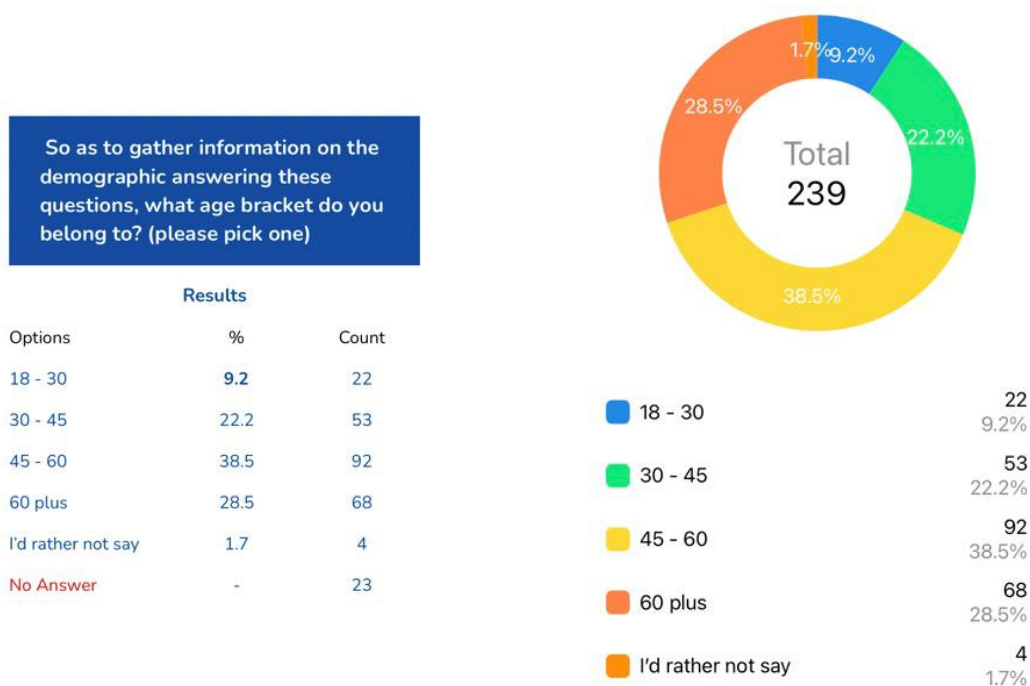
So as to gather information on the demographic answering these questions, what age bracket do you belong to? (please pick one)

Results

| Options | % | Count |
|---|---|---|
| 18 - 30 | 9.2 | 22 |
| 30 - 45 | 22.2 | 53 |
| 45 - 60 | 38.5 | 92 |
| 60 plus | 28.5 | 68 |
| I'd rather not say | 1.7 | 4 |
| No Answer | - | 23 |

1.7% 9.2% 22.2% 38.5% 28.5%

Total
239

18 - 30 22 9.2%
30 - 45 53 22.2%
45 - 60 92 38.5%
60 plus 68 28.5%
I'd rather not say 4 1.7%